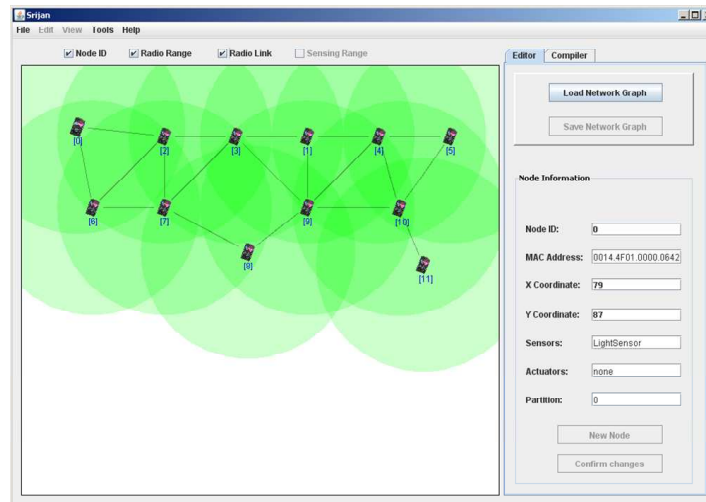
Srijan

File Edit View Tools Help

Node ID Radio Range Radio Link Sensing Range

[0] [2] [3] [1] [4] [5]

[6] [7] [9] [10]

[8] [11]

Editor Compiler

Load Network Graph

Save Network Graph

Node Information

Node ID: 0

MAC Address: 0014.4F01.0000.0642

X Coordinate: 79

Y Coordinate: 87

Sensors: LightSensor

Actuators: none

Partition: 0

New Node

Confirm changes